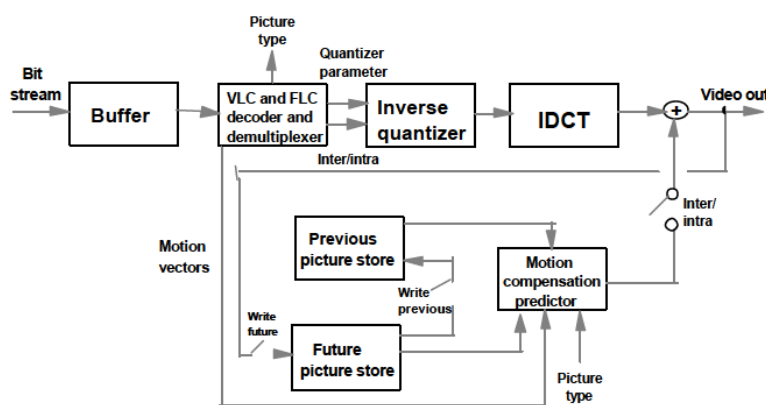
Picture type

Quantizer parameter

Bit stream

Buffer

VLC and FLC decoder and demultiplexer

Inverse quantizer

IDCT

+

Video out

Inter/intra

Inter/ intra

Motion vectors

Previous picture store

Motion compensation predictor

Write previous

Write future

Future picture store

Picture type